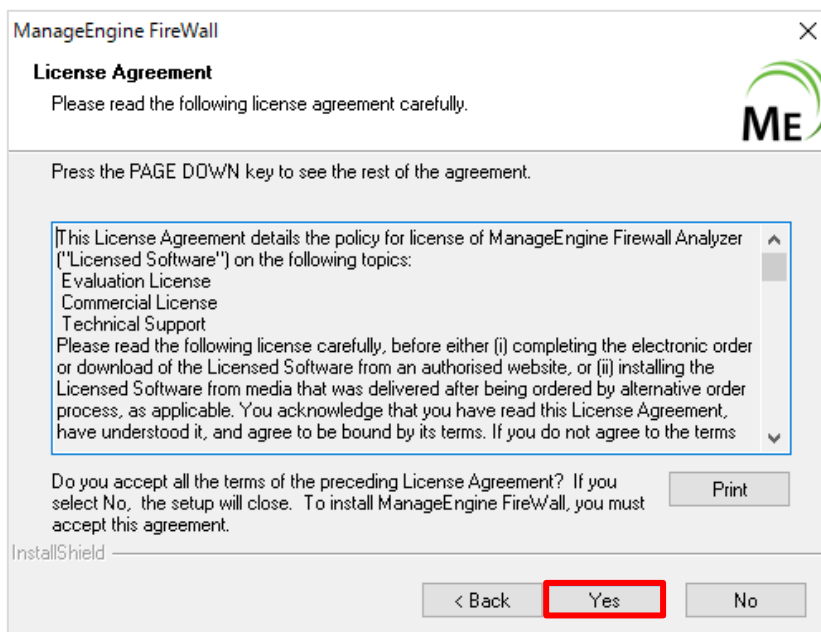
ManageEngine FireWall

License Agreement

Please read the following license agreement carefully.

ME

Press the PAGE DOWN key to see the rest of the agreement.

This License Agreement details the policy for license of ManageEngine Firewall Analyzer ("Licensed Software") on the following topics:
Evaluation License
Commercial License
Technical Support
Please read the following license carefully, before either (i) completing the electronic order or download of the Licensed Software from an authorised website, or (ii) installing the Licensed Software from media that was delivered after being ordered by alternative order process, as applicable. You acknowledge that you have read this License Agreement, have understood it, and agree to be bound by its terms. If you do not agree to the terms

Do you accept all the terms of the preceding License Agreement? If you select No, the setup will close. To install ManageEngine FireWall, you must accept this agreement.

Print

InstallShield

< Back

Yes

No